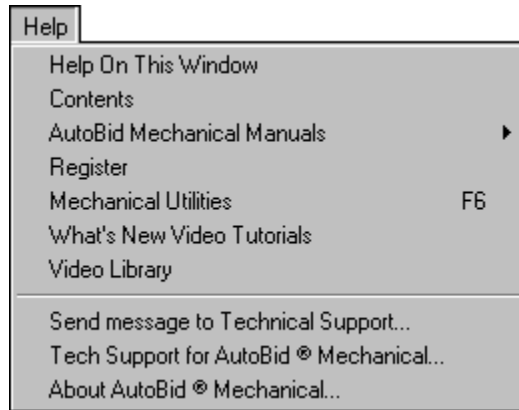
Help

Help On This Window
Contents
AutoBid Mechanical Manuals
Register
Mechanical Utilities F6
What's New Video Tutorials
Video Library

Send message to Technical Support...
Tech Support for AutoBid ® Mechanical...
About AutoBid ® Mechanical...